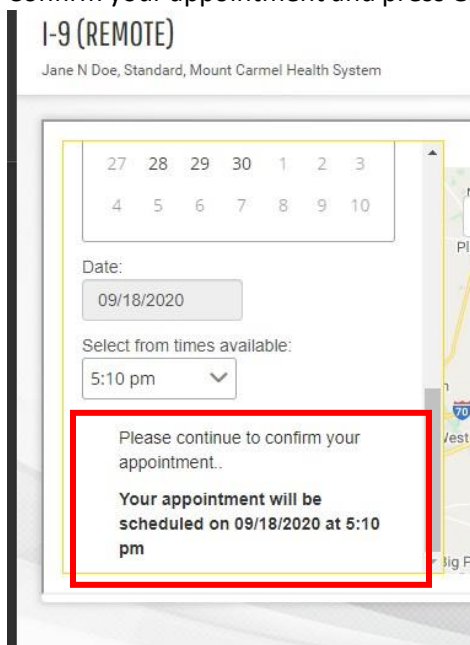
Confirm your appointment and press C

I-9 (REMOTE)

Jane N Doe, Standard, Mount Carmel Health System

27 28 29 30 1 2 3
4 5 6 7 8 9 10

Date:
09/18/2020

Select from times available:
5:10 pm

Please continue to confirm your appointment..

**Your appointment will be scheduled on 09/18/2020 at 5:10 pm**

Pl
70
Vest
Big P